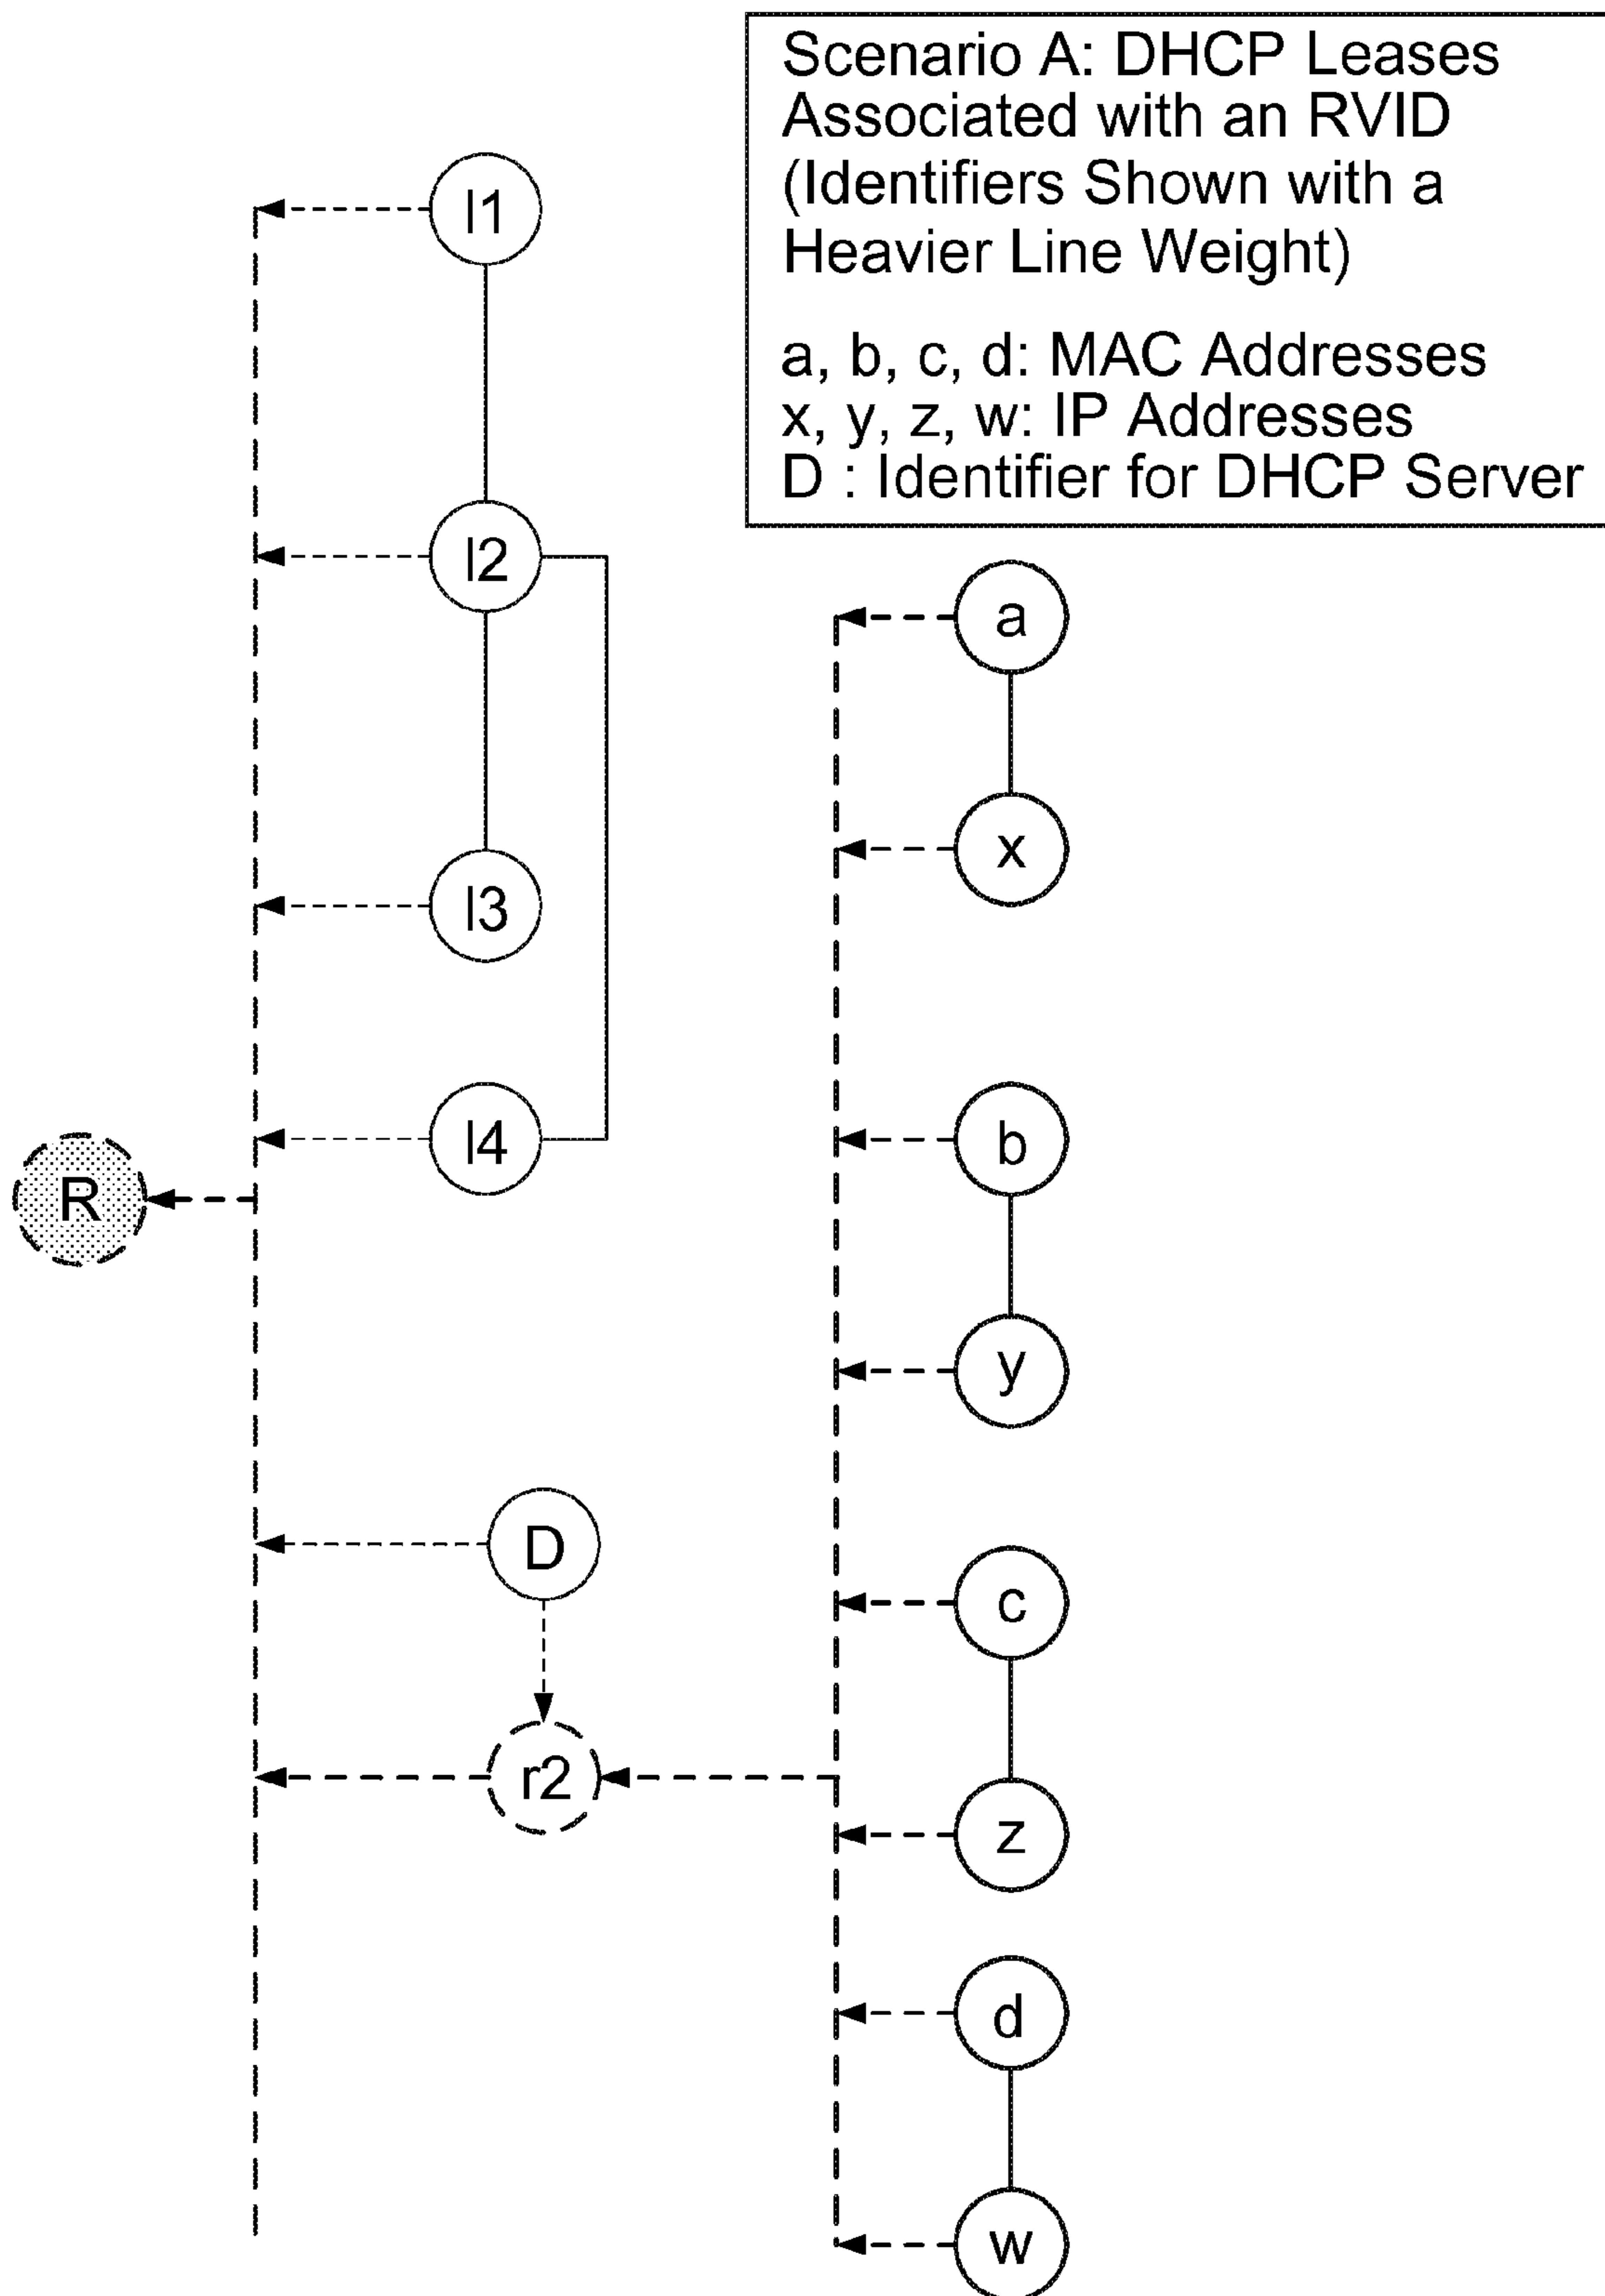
Scenario A: DHCP Leases Associated with an RVID (Identifiers Shown with a Heavier Line Weight)

a, b, c, d: MAC Addresses
x, y, z, w: IP Addresses
D : Identifier for DHCP Server

I1
I2
I3
I4
R
D
r2
a
x
b
y
c
z
d
w